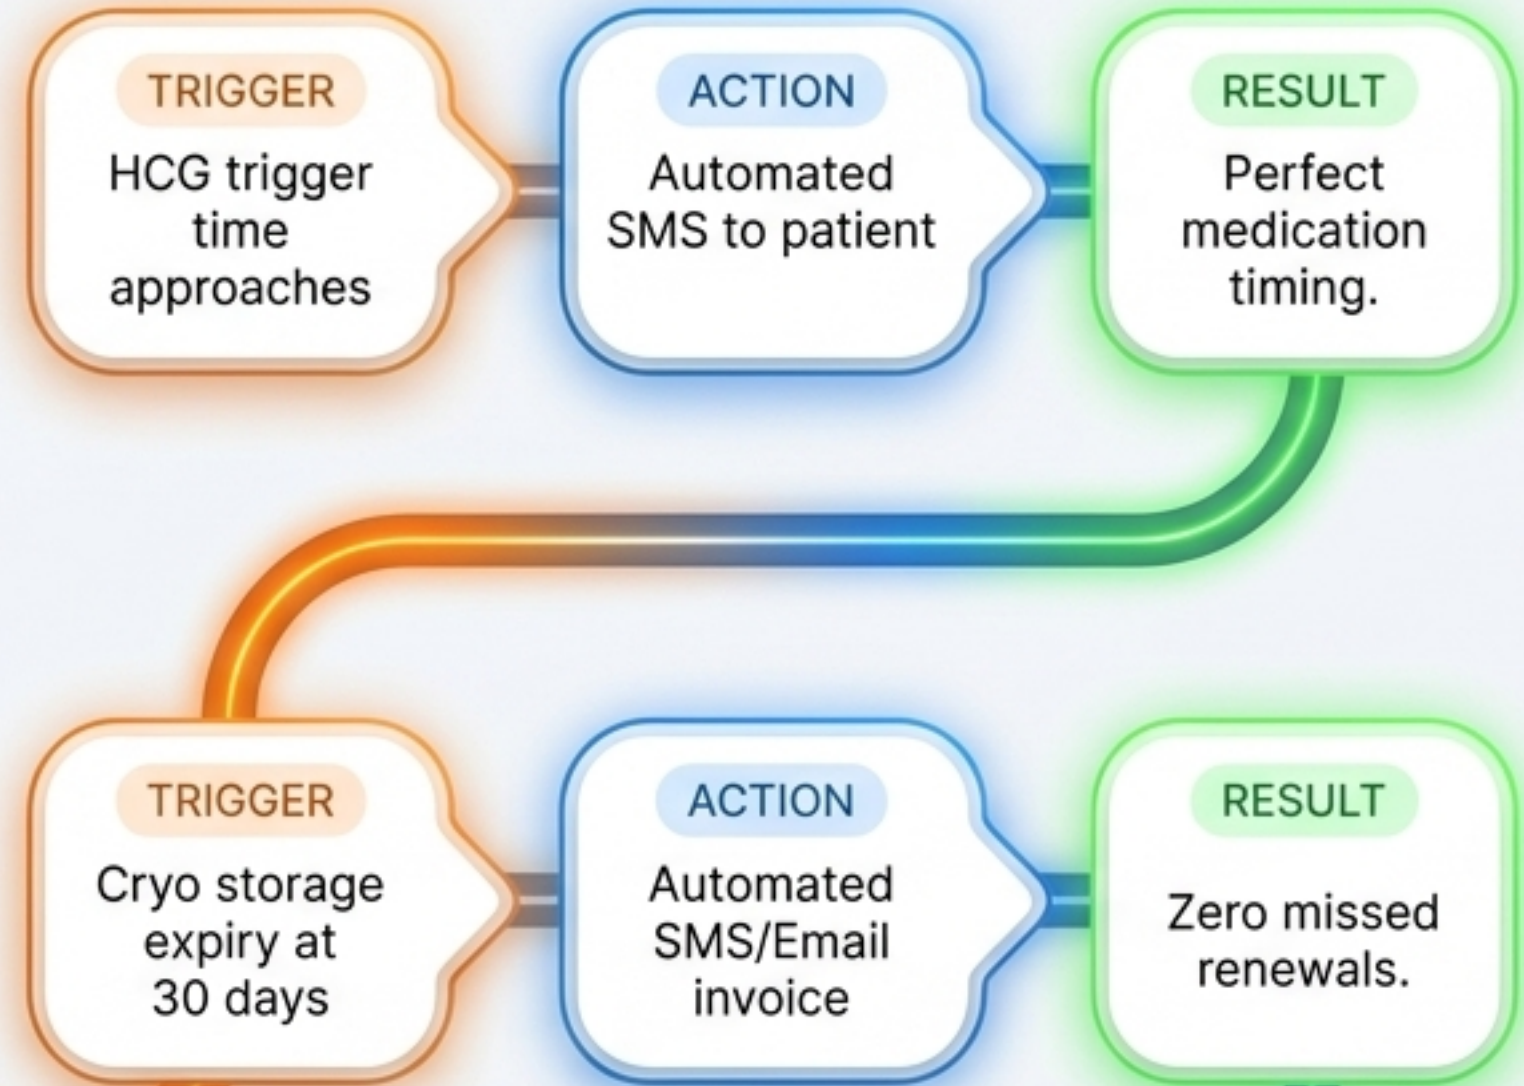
TRIGGER
HCG trigger time approaches

ACTION
Automated SMS to patient

RESULT
Perfect medication timing.

TRIGGER
Cryo storage expiry at 30 days

ACTION
Automated SMS/Email invoice

RESULT
Zero missed renewals.